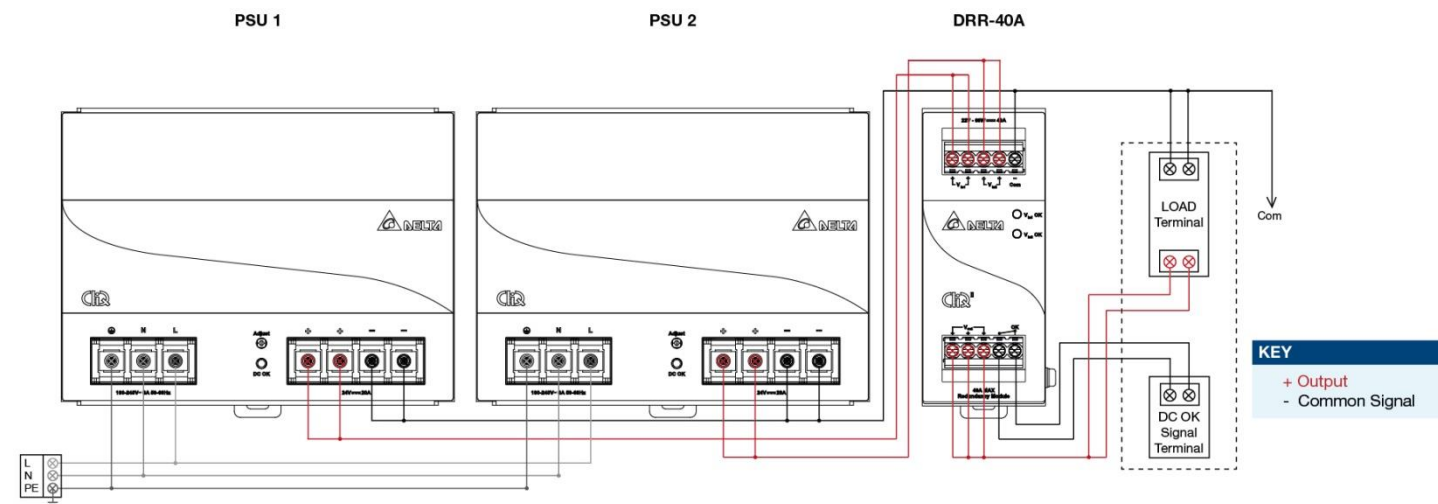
PSU 1

PSU 2

DRR-40A

DELTA

CliQ

N L

Adjust

DC OK

+ + − −

100-240V~ 3A 50-60Hz

24V⎓20A

DELTA

CliQ

N L

Adjust

DC OK

+ + − −

100-240V~ 3A 50-60Hz

24V⎓20A

DELTA

$V_{in1}$ OK

$V_{in2}$ OK

CliQ II

40A MAX Redundancy Module

Com

LOAD Terminal

DC OK Signal Terminal

Com

L
N
PE

KEY

+ Output
- Common Signal